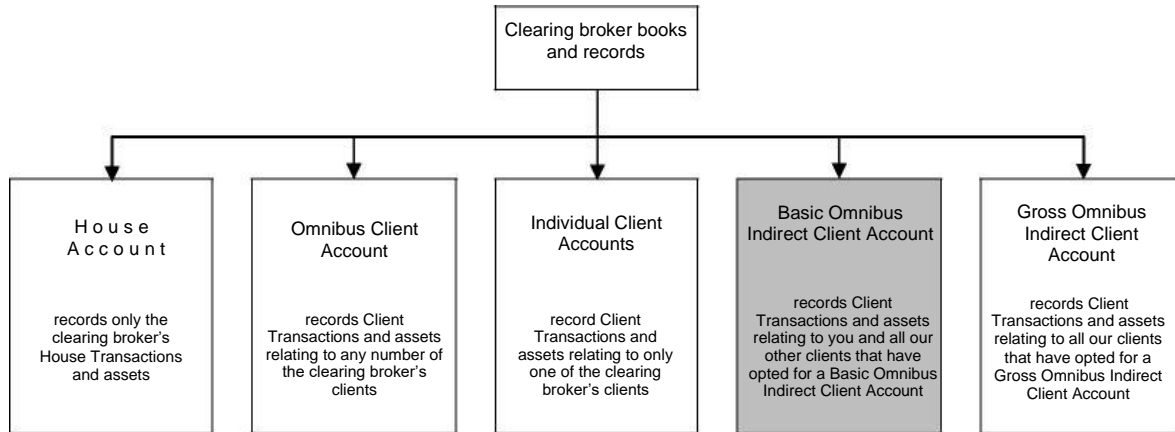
Clearing broker books and records

House Account

records only the clearing broker's House Transactions and assets

Omnibus Client Account

records Client Transactions and assets relating to any number of the clearing broker's clients

Individual Client Accounts

record Client Transactions and assets relating to only one of the clearing broker's clients

Basic Omnibus Indirect Client Account

records Client Transactions and assets relating to you and all our other clients that have opted for a Basic Omnibus Indirect Client Account

Gross Omnibus Indirect Client Account

records Client Transactions and assets relating to all our clients that have opted for a Gross Omnibus Indirect Client Account